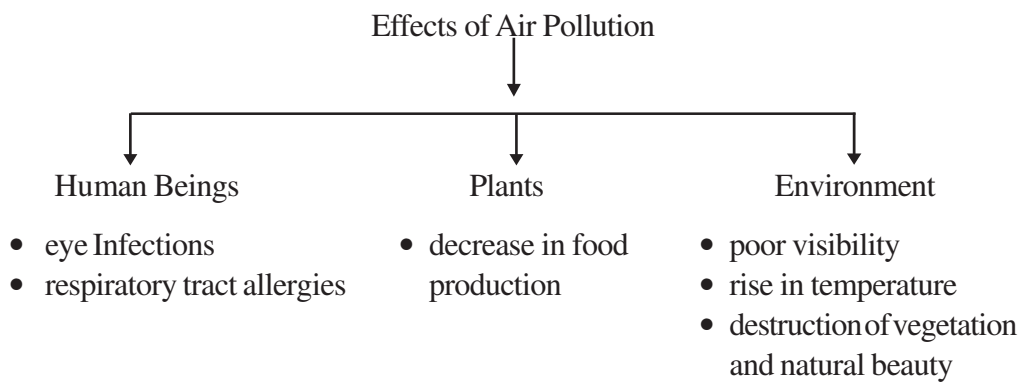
Effects of Air Pollution

Human Beings
- eye Infections
- respiratory tract allergies

Plants
- decrease in food production

Environment
- poor visibility
- rise in temperature
- destruction of vegetation and natural beauty